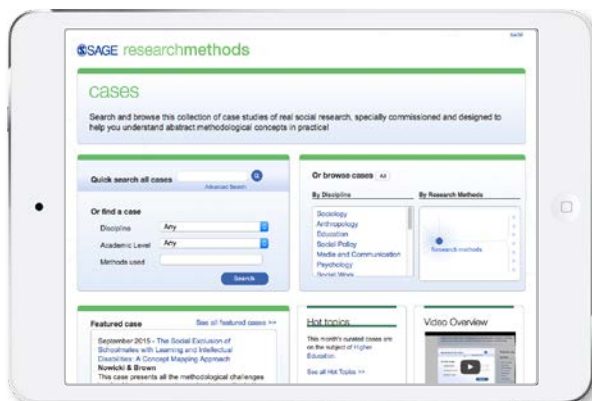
SAGE researchmethods

SAGE

cases

Search and browse this collection of case studies of real social research, specially commissioned and designed to help you understand abstract methodological concepts in practice!

Quick search all cases

Advanced Search

Or find a case

Discipline Any

Academic Level Any

Methods used

Search

Or browse cases All

By Discipline

Sociology
Anthropology
Education
Social Policy
Media and Communication
Psychology
Social Work

By Research Methods

Research methods

Featured case

See all featured cases >>

September 2015 - The Social Exclusion of Schoolmates with Learning and Intellectual Disabilities: A Concept Mapping Approach

Nowicki & Brown

This case presents all the methodological challenges

Hot topics

This month's curated cases are on the subject of Higher Education.

See all Hot Topics >>

Video Overview